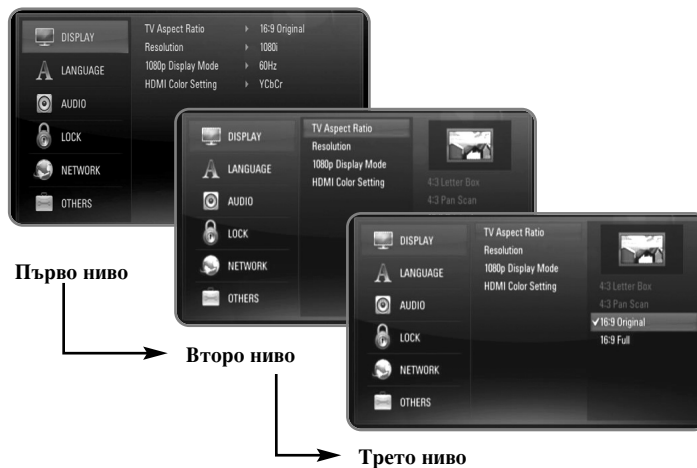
DISPLAY
LANGUAGE
AUDIO
LOCK
NETWORK
OTHERS

TV Aspect Ratio ▸ 16:9 Original
Resolution ▸ 1080i
1080p Display Mode ▸ 60Hz
HDMI Color Setting ▸ YCbCr

Първо ниво

DISPLAY
LANGUAGE
AUDIO
LOCK
NETWORK
OTHERS

TV Aspect Ratio
Resolution
1080p Display Mode
HDMI Color Setting

4:3 Letter Box
4:3 Pan Scan

Второ ниво

DISPLAY
LANGUAGE
AUDIO
LOCK
NETWORK
OTHERS

TV Aspect Ratio
Resolution
1080p Display Mode
HDMI Color Setting

4:3 Letter Box
4:3 Pan Scan
✓16:9 Original
16:9 Full

Трето ниво